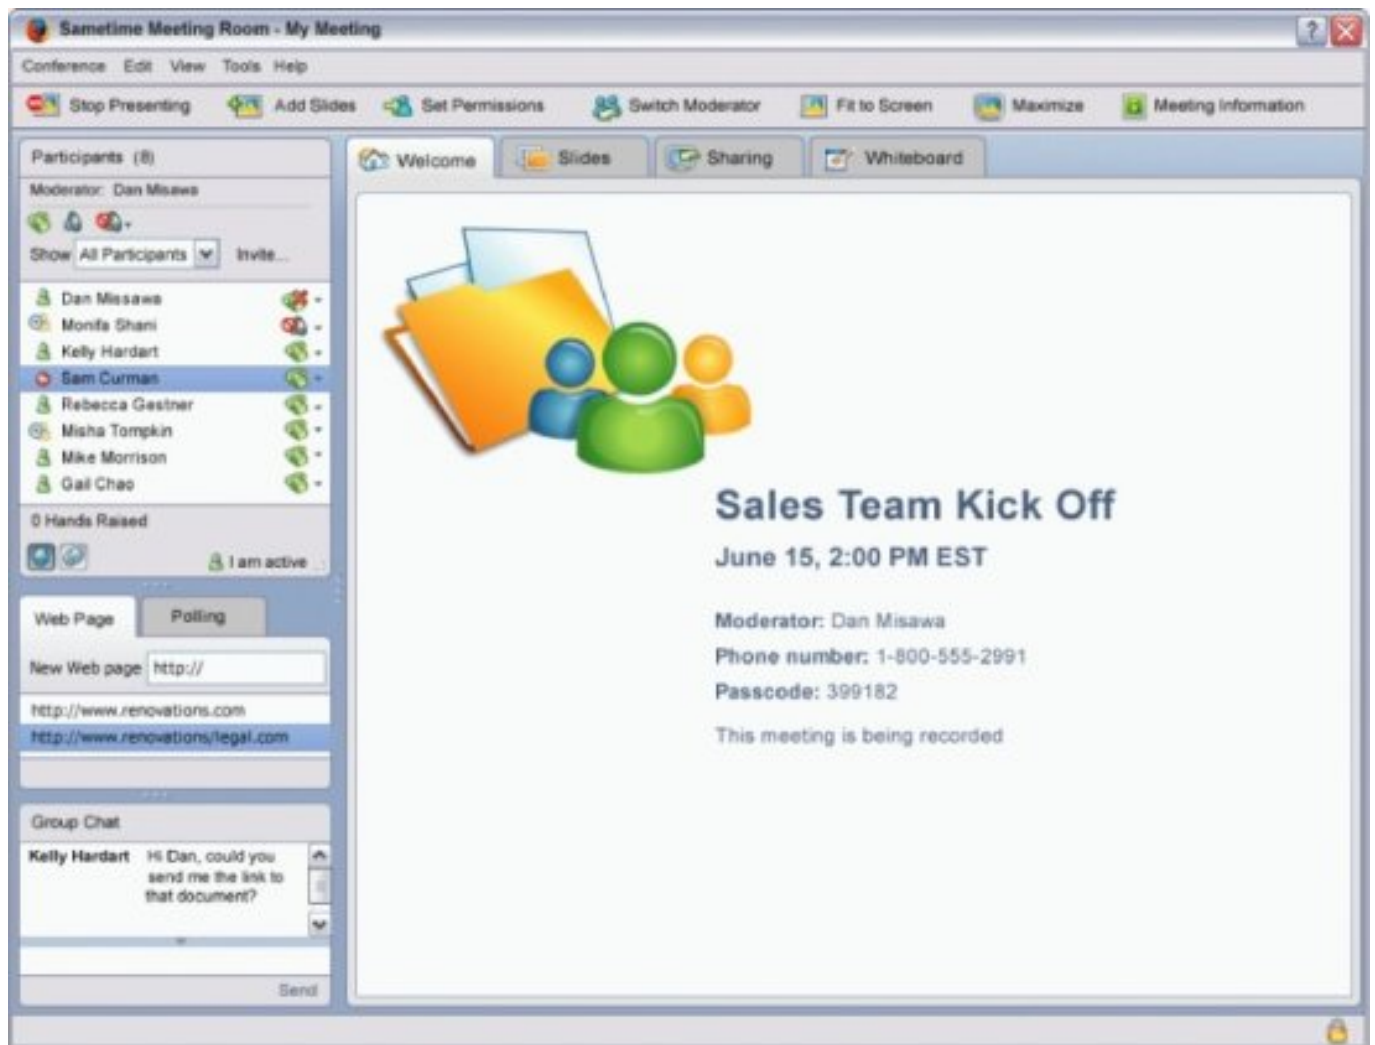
Sametime Meeting Room - My Meeting

Conference Edit View Tools Help

Stop Presenting Add Slides Set Permissions Switch Moderator Fit to Screen Maximize Meeting Information

Participants (8)

Moderator: Dan Misawa

Show All Participants Invite...

Dan Missawa
Monifa Shani
Kelly Hardart
Sam Curman
Rebecca Gestner
Misha Tompkin
Mike Morrison
Gail Chao

0 Hands Raised

I am active

Web Page Polling

New Web page http://

http://www.renovations.com
http://www.renovations/legal.com

Group Chat

Kelly Hardart Hi Dan, could you send me the link to that document?

Send

Welcome Slides Sharing Whiteboard

Sales Team Kick Off

June 15, 2:00 PM EST

Moderator: Dan Misawa

Phone number: 1-800-555-2991

Passcode: 399182

This meeting is being recorded